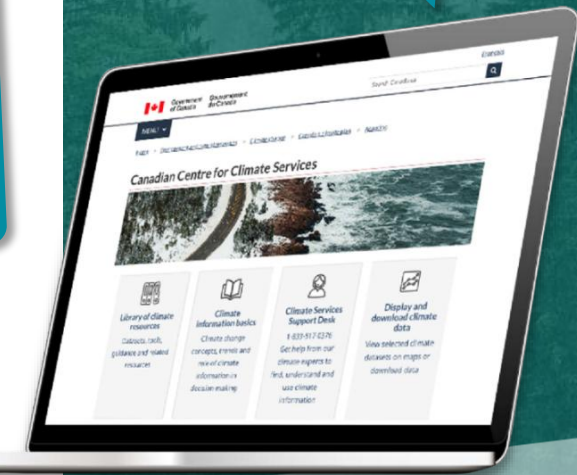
Français

Search Canada.ca

Government of Canada Gouvernement du Canada

MENU

Home > Environment and natural resources > Climate change > Canada's climate plan > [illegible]

Canadian Centre for Climate Services

Library of climate resources
Datasets, tools, guidance and related resources

Climate information basics
Climate change concepts, trends and role of climate information in decision making

Climate Services Support Desk
1-833-517-0376
Get help from our climate experts to find, understand and use climate information

Display and download climate data
View selected climate datasets on maps or download data